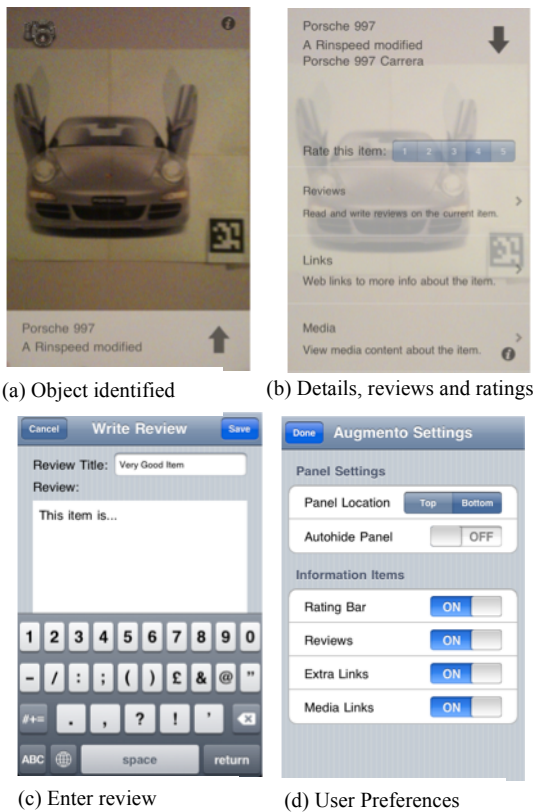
Porsche 997
A Rinspeed modified

(a) Object identified

Porsche 997
A Rinspeed modified
Porsche 997 Carrera

Rate this item: 1 2 3 4 5

Reviews
Read and write reviews on the current item.

Links
Web links to more info about the item.

Media
View media content about the item.

(b) Details, reviews and ratings

Cancel Write Review Save

Review Title: Very Good Item
Review:

This item is...

1 2 3 4 5 6 7 8 9 0
- / : ; ( ) £ & @ "
#+= . , ? ! '
ABC space return

(c) Enter review

Done Augmento Settings

Panel Settings
Panel Location Top Bottom
Autohide Panel OFF

Information Items
Rating Bar ON
Reviews ON
Extra Links ON
Media Links ON

(d) User Preferences